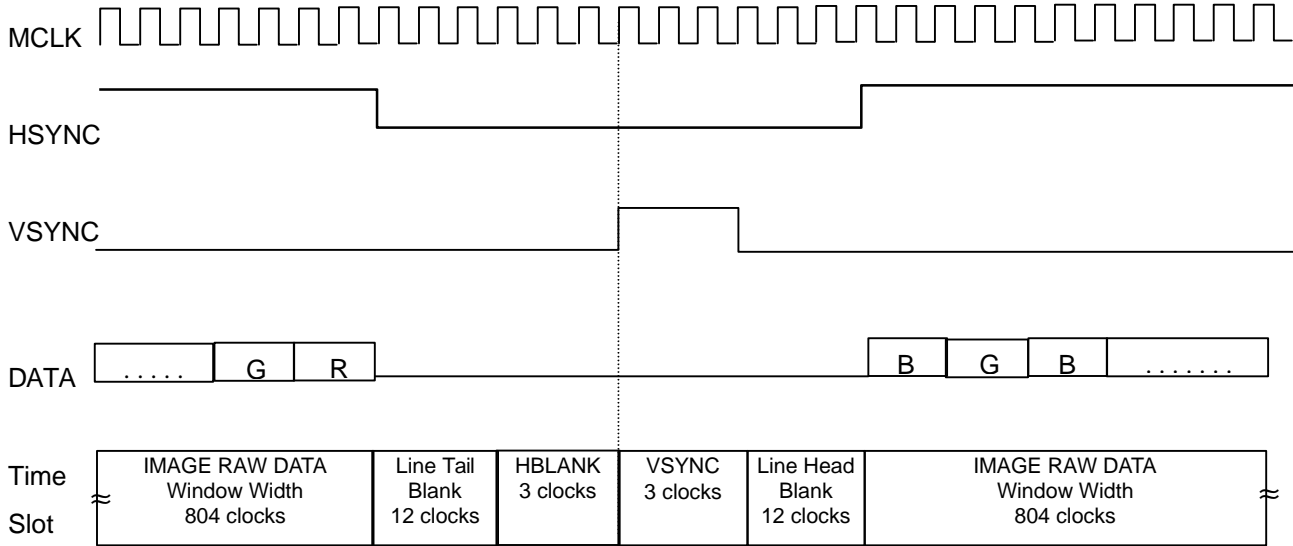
MCLK

HSYNC

VSYNC

DATA

| ..... | G | R |

| B | G | B | ....... |

Time Slot

| IMAGE RAW DATA Window Width 804 clocks | Line Tail Blank 12 clocks | HBLANK 3 clocks | VSYNC 3 clocks | Line Head Blank 12 clocks | IMAGE RAW DATA Window Width 804 clocks |
|---|---|---|---|---|---|

$\approx$ $\approx$